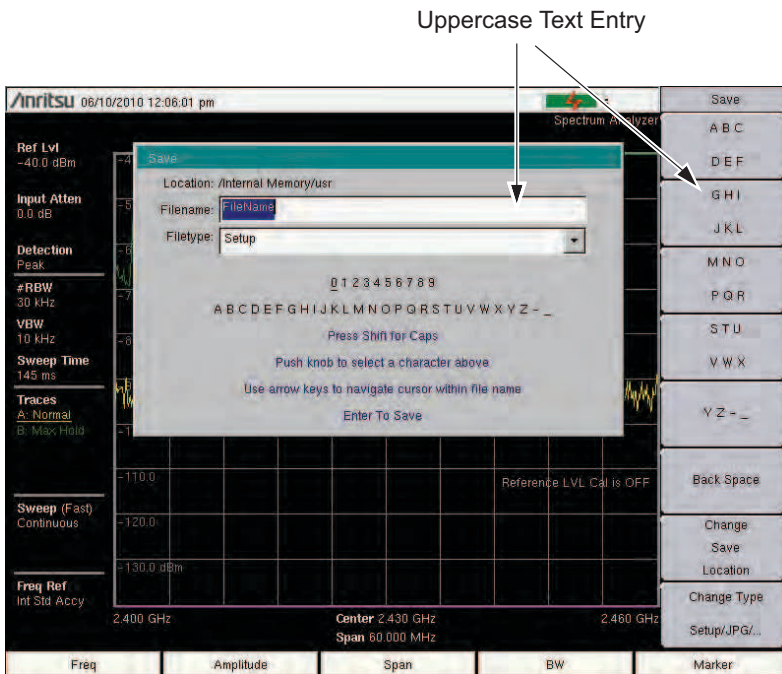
Uppercase Text Entry

/inritsu 06/10/2010 12:06:01 pm

Spectrum Analyzer

Save

A B C

D E F

G H I

J K L

M N O

P Q R

S T U

V W X

Y Z - _

Back Space

Change Save Location

Change Type Setup/JPG/...

Ref Lvl
-40.0 dBm

Input Atten
0.0 dB

Detection
Peak

#RBW
30 kHz

VBW
10 kHz

Sweep Time
145 ms

Traces
A: Normal
B: Max Hold

Sweep (Fast)
Continuous

Freq Ref
Int Std Accy

Save

Location: /Internal Memory/usr

Filename: FileName

Filetype: Setup

0 1 2 3 4 5 6 7 8 9

A B C D E F G H I J K L M N O P Q R S T U V W X Y Z - _

Press Shift for Caps

Push knob to select a character above

Use arrow keys to navigate cursor within file name

Enter To Save

-110.0

-120.0

-130.0 dBm

Reference LVL Cal is OFF

2.400 GHz

Center 2.430 GHz

Span 60.000 MHz

2.460 GHz

Freq | Amplitude | Span | BW | Marker